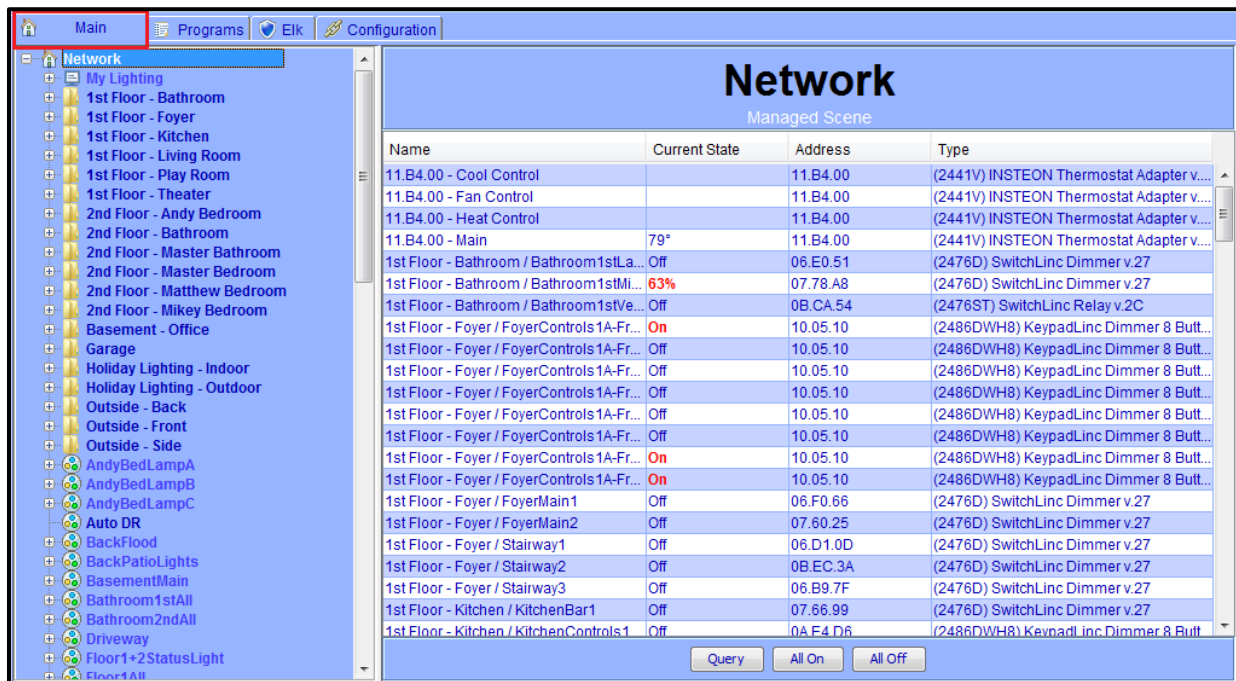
Main | Programs | Elk | Configuration

Network
My Lighting
1st Floor - Bathroom
1st Floor - Foyer
1st Floor - Kitchen
1st Floor - Living Room
1st Floor - Play Room
1st Floor - Theater
2nd Floor - Andy Bedroom
2nd Floor - Bathroom
2nd Floor - Master Bathroom
2nd Floor - Master Bedroom
2nd Floor - Matthew Bedroom
2nd Floor - Mikey Bedroom
Basement - Office
Garage
Holiday Lighting - Indoor
Holiday Lighting - Outdoor
Outside - Back
Outside - Front
Outside - Side
AndyBedLampA
AndyBedLampB
AndyBedLampC
Auto DR
BackFlood
BackPatioLights
BasementMain
Bathroom1stAll
Bathroom2ndAll
Driveway
Floor1+2StatusLight
Floor1All

Network
Managed Scene

| Name | Current State | Address | Type |
|---|---|---|---|
| 11.B4.00 - Cool Control | | 11.B4.00 | (2441V) INSTEON Thermostat Adapter v... |
| 11.B4.00 - Fan Control | | 11.B4.00 | (2441V) INSTEON Thermostat Adapter v... |
| 11.B4.00 - Heat Control | | 11.B4.00 | (2441V) INSTEON Thermostat Adapter v... |
| 11.B4.00 - Main | 79° | 11.B4.00 | (2441V) INSTEON Thermostat Adapter v... |
| 1st Floor - Bathroom / Bathroom1stLa... | Off | 06.E0.51 | (2476D) SwitchLinc Dimmer v.27 |
| 1st Floor - Bathroom / Bathroom1stMi... | 63% | 07.78.A8 | (2476D) SwitchLinc Dimmer v.27 |
| 1st Floor - Bathroom / Bathroom1stVe... | Off | 0B.CA.54 | (2476ST) SwitchLinc Relay v.2C |
| 1st Floor - Foyer / FoyerControls1A-Fr... | On | 10.05.10 | (2486DWH8) KeypadLinc Dimmer 8 Butt... |
| 1st Floor - Foyer / FoyerControls1A-Fr... | Off | 10.05.10 | (2486DWH8) KeypadLinc Dimmer 8 Butt... |
| 1st Floor - Foyer / FoyerControls1A-Fr... | Off | 10.05.10 | (2486DWH8) KeypadLinc Dimmer 8 Butt... |
| 1st Floor - Foyer / FoyerControls1A-Fr... | Off | 10.05.10 | (2486DWH8) KeypadLinc Dimmer 8 Butt... |
| 1st Floor - Foyer / FoyerControls1A-Fr... | Off | 10.05.10 | (2486DWH8) KeypadLinc Dimmer 8 Butt... |
| 1st Floor - Foyer / FoyerControls1A-Fr... | Off | 10.05.10 | (2486DWH8) KeypadLinc Dimmer 8 Butt... |
| 1st Floor - Foyer / FoyerControls1A-Fr... | On | 10.05.10 | (2486DWH8) KeypadLinc Dimmer 8 Butt... |
| 1st Floor - Foyer / FoyerControls1A-Fr... | On | 10.05.10 | (2486DWH8) KeypadLinc Dimmer 8 Butt... |
| 1st Floor - Foyer / FoyerMain1 | Off | 06.F0.66 | (2476D) SwitchLinc Dimmer v.27 |
| 1st Floor - Foyer / FoyerMain2 | Off | 07.60.25 | (2476D) SwitchLinc Dimmer v.27 |
| 1st Floor - Foyer / Stairway1 | Off | 06.D1.0D | (2476D) SwitchLinc Dimmer v.27 |
| 1st Floor - Foyer / Stairway2 | Off | 0B.EC.3A | (2476D) SwitchLinc Dimmer v.27 |
| 1st Floor - Foyer / Stairway3 | Off | 06.B9.7F | (2476D) SwitchLinc Dimmer v.27 |
| 1st Floor - Kitchen / KitchenBar1 | Off | 07.66.99 | (2476D) SwitchLinc Dimmer v.27 |
| 1st Floor - Kitchen / KitchenControls1 | Off | 0A.E4.D6 | (2486DWH8) KeypadLinc Dimmer 8 Butt |

Query | All On | All Off